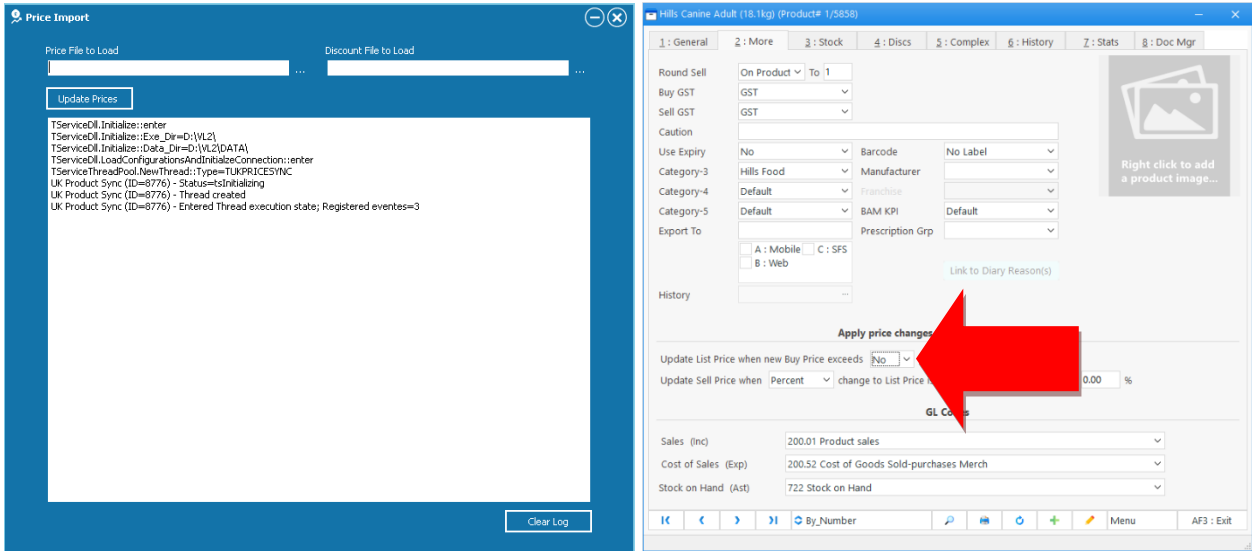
Price Import

Price File to Load
...
Discount File to Load
...

Update Prices

TServiceDll.Initialize::enter
TServiceDll.Initialize::Exe_Dir=D:\VL2\
TServiceDll.Initialize::Data_Dir=D:\VL2\DATA\
TServiceDll.LoadConfigurationsAndInitializeConnection::enter
TServiceThreadPool.NewThread::Type=TUKPRICESYNC
UK Product Sync (ID=8776) - Status=tsInitializing
UK Product Sync (ID=8776) - Thread created
UK Product Sync (ID=8776) - Entered Thread execution state; Registered eventes=3

Clear Log

Hills Canine Adult (18.1kg) (Product# 1/5858)

1 : General | 2 : More | 3 : Stock | 4 : Discs | 5 : Complex | 6 : History | 7 : Stats | 8 : Doc Mgr

Round Sell | On Product | To | 1
Buy GST | GST
Sell GST | GST
Caution
Use Expiry | No | Barcode | No Label
Category-3 | Hills Food | Manufacturer
Category-4 | Default | Franchise
Category-5 | Default | BAM KPI | Default
Export To | Prescription Grp
A : Mobile | C : SFS
B : Web
Link to Diary Reason(s)
History

Right click to add a product image...

Apply price changes

Update List Price when new Buy Price exceeds | No
Update Sell Price when | Percent | change to List Price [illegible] | 0.00 | %

GL Co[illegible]

Sales (Inc) | 200.01 Product sales
Cost of Sales (Exp) | 200.52 Cost of Goods Sold-purchases Merch
Stock on Hand (Ast) | 722 Stock on Hand

By_Number | Menu | AF3 : Exit